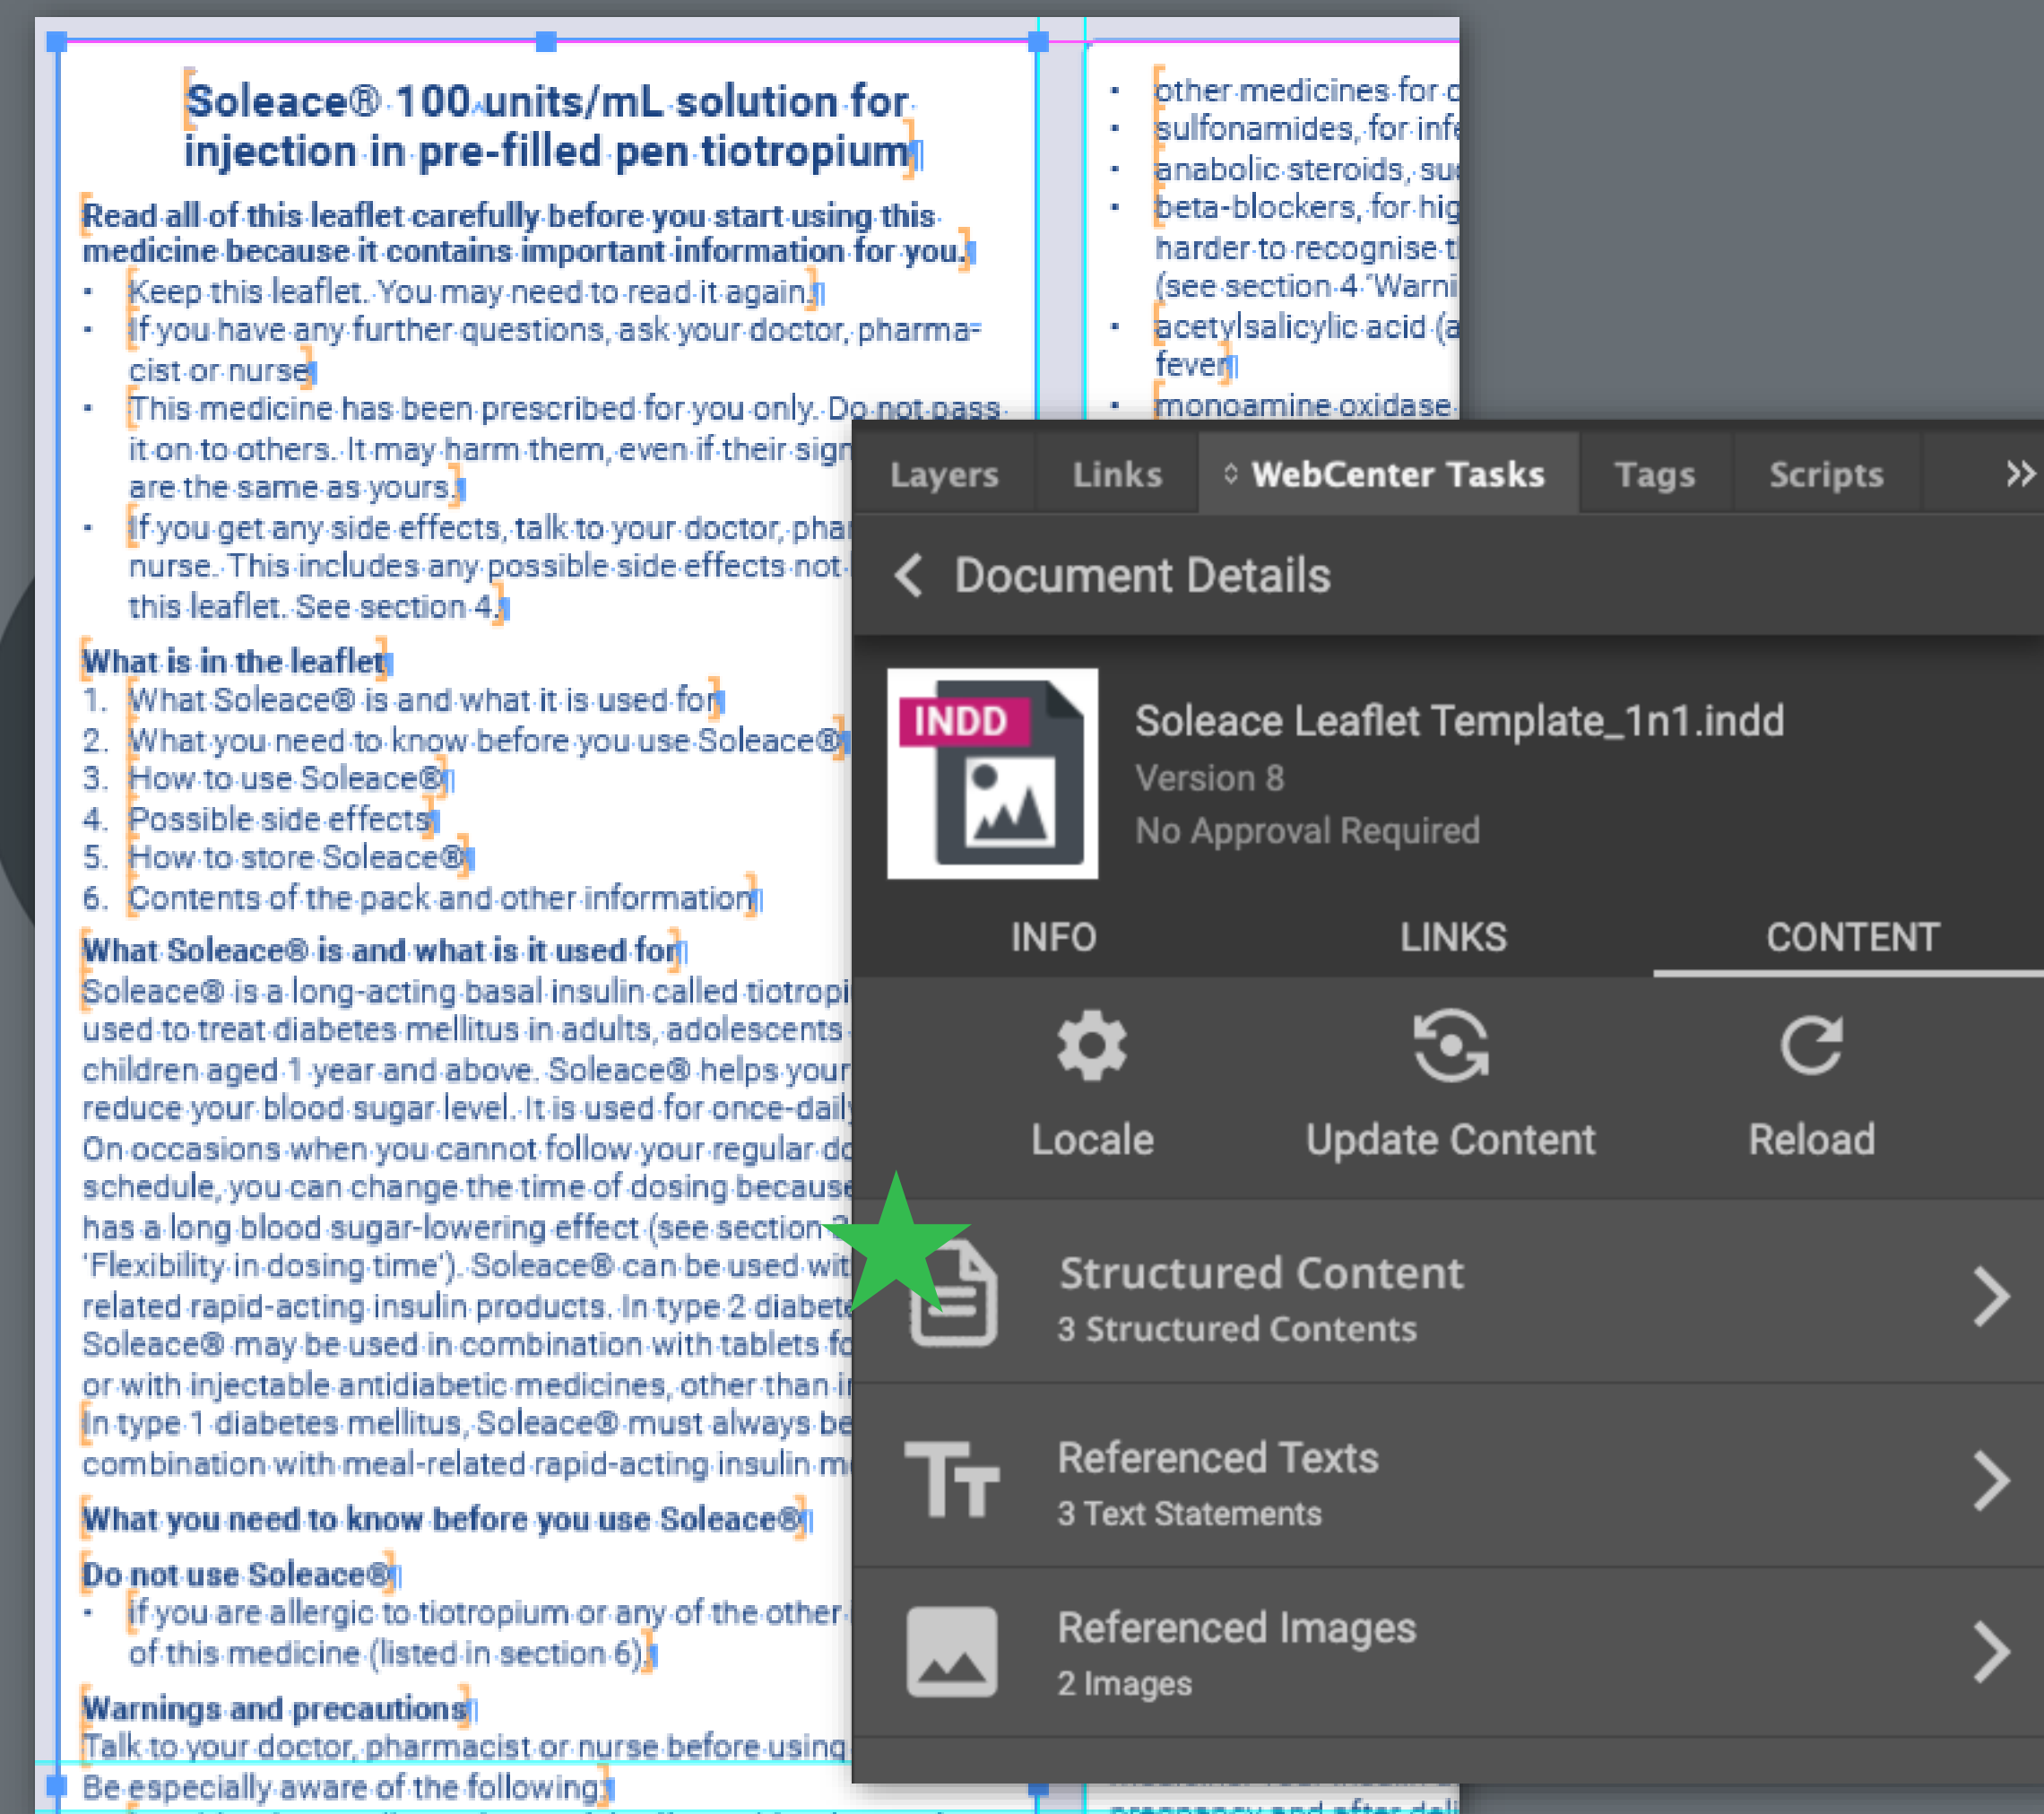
Soleace® 100 units/mL solution for injection in pre-filled pen tiotropium

Read all of this leaflet carefully before you start using this medicine because it contains important information for you.
• Keep this leaflet. You may need to read it again.
• If you have any further questions, ask your doctor, pharmacist or nurse.
• This medicine has been prescribed for you only. Do not pass it on to others. It may harm them, even if their sign are the same as yours.
• If you get any side effects, talk to your doctor, phar nurse. This includes any possible side effects not this leaflet. See section 4.

What is in the leaflet
1. What Soleace® is and what it is used for
2. What you need to know before you use Soleace®
3. How to use Soleace®
4. Possible side effects
5. How to store Soleace®
6. Contents of the pack and other information

What Soleace® is and what is it used for
Soleace® is a long-acting basal insulin called tiotropi used to treat diabetes mellitus in adults, adolescents children aged 1 year and above. Soleace® helps your reduce your blood sugar level. It is used for once-dail On occasions when you cannot follow your regular do schedule, you can change the time of dosing becaus has a long blood sugar-lowering effect (see section 'Flexibility in dosing time'). Soleace® can be used wit related rapid-acting insulin products. In type 2 diabete Soleace® may be used in combination with tablets fo or with injectable antidiabetic medicines, other than i In type 1 diabetes mellitus, Soleace® must always be combination with meal-related rapid-acting insulin m

What you need to know before you use Soleace®

Do not use Soleace®
• if you are allergic to tiotropium or any of the other of this medicine (listed in section 6).

Warnings and precautions
Talk to your doctor, pharmacist or nurse before using
Be especially aware of the following

• other medicines for c
• sulfonamides, for infe
• anabolic steroids, su
• beta-blockers, for hig harder to recognise t (see section 4 'Warni
• acetylsalicylic acid (a fever
• monoamine oxidase

Layers Links WebCenter Tasks Tags Scripts »

Document Details

INDD
Soleace Leaflet Template_1n1.indd
Version 8
No Approval Required

INFO LINKS CONTENT

Locale Update Content Reload

Structured Content
3 Structured Contents

Referenced Texts
3 Text Statements

Referenced Images
2 Images